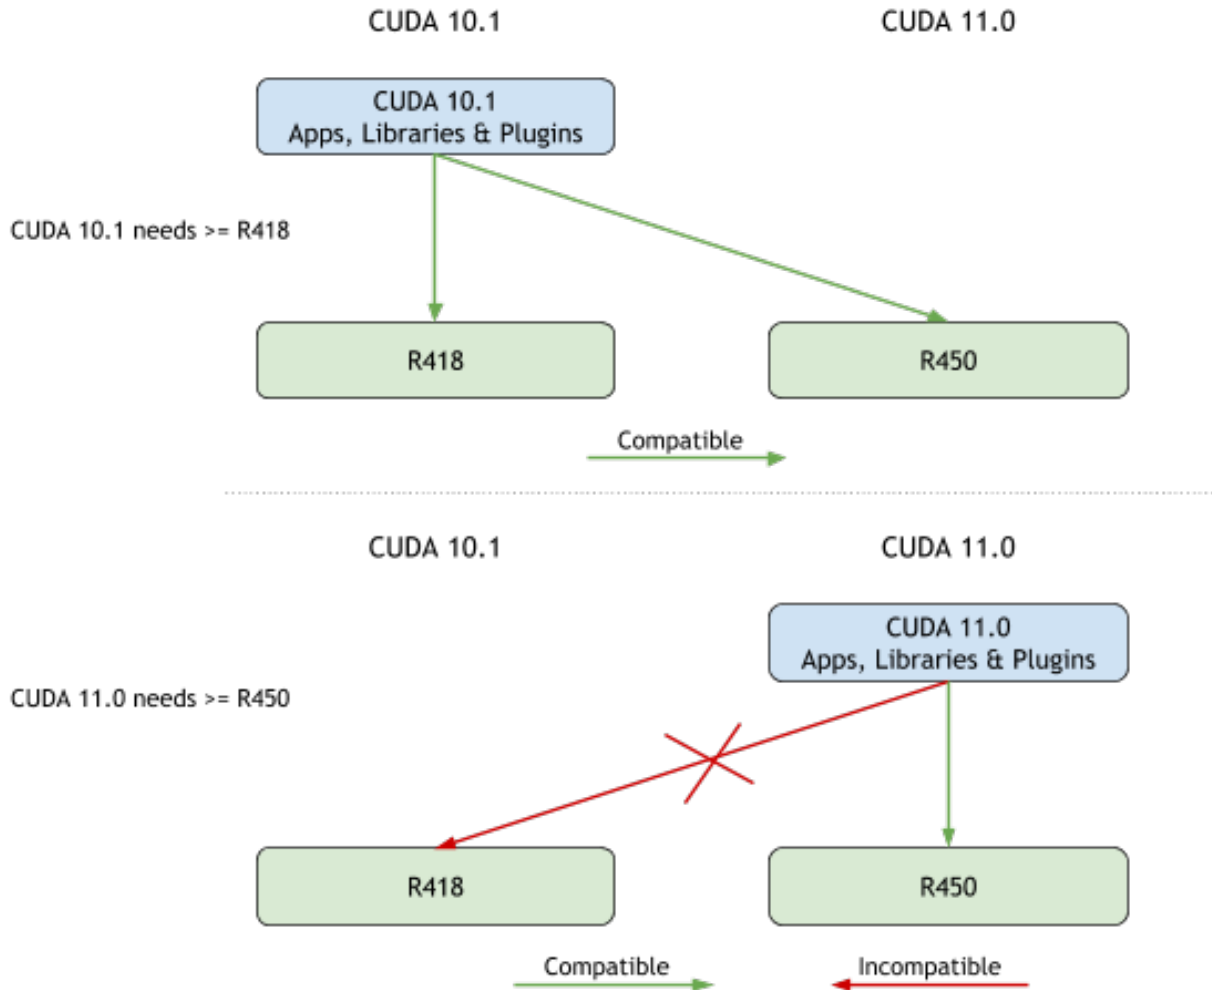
CUDA 10.1

CUDA 11.0

CUDA 10.1
Apps, Libraries & Plugins

CUDA 10.1 needs >= R418

R418

R450

Compatible

CUDA 10.1

CUDA 11.0

CUDA 11.0
Apps, Libraries & Plugins

CUDA 11.0 needs >= R450

R418

R450

Compatible

Incompatible